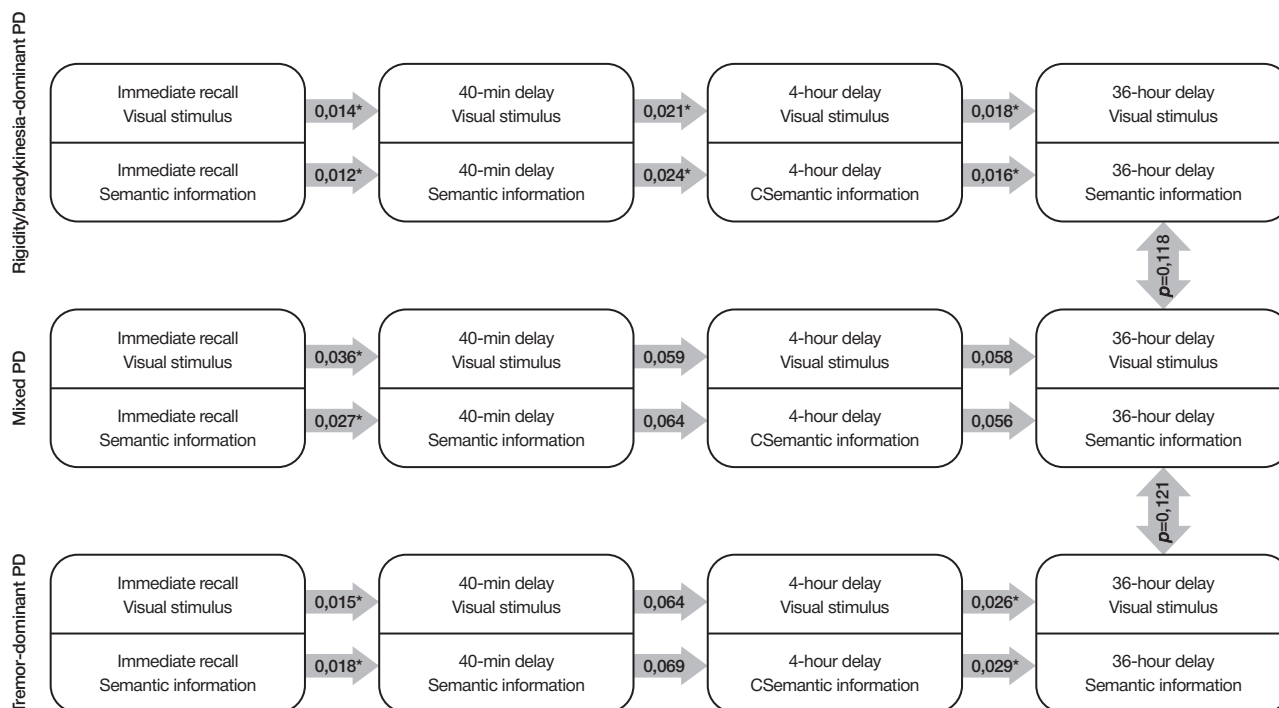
Rigidity/bradykinesia-dominant PD

Immediate recall
Visual stimulus

0,014*

40-min delay
Visual stimulus

0,021*

4-hour delay
Visual stimulus

0,018*

36-hour delay
Visual stimulus

Immediate recall
Semantic information

0,012*

40-min delay
Semantic information

0,024*

4-hour delay
CSemantic information

0,016*

36-hour delay
Semantic information

$p$=0,118

Mixed PD

Immediate recall
Visual stimulus

0,036*

40-min delay
Visual stimulus

0,059

4-hour delay
Visual stimulus

0,058

36-hour delay
Visual stimulus

Immediate recall
Semantic information

0,027*

40-min delay
Semantic information

0,064

4-hour delay
CSemantic information

0,056

36-hour delay
Semantic information

$p$=0,121

Tremor-dominant PD

Immediate recall
Visual stimulus

0,015*

40-min delay
Visual stimulus

0,064

4-hour delay
Visual stimulus

0,026*

36-hour delay
Visual stimulus

Immediate recall
Semantic information

0,018*

40-min delay
Semantic information

0,069

4-hour delay
CSemantic information

0,029*

36-hour delay
Semantic information